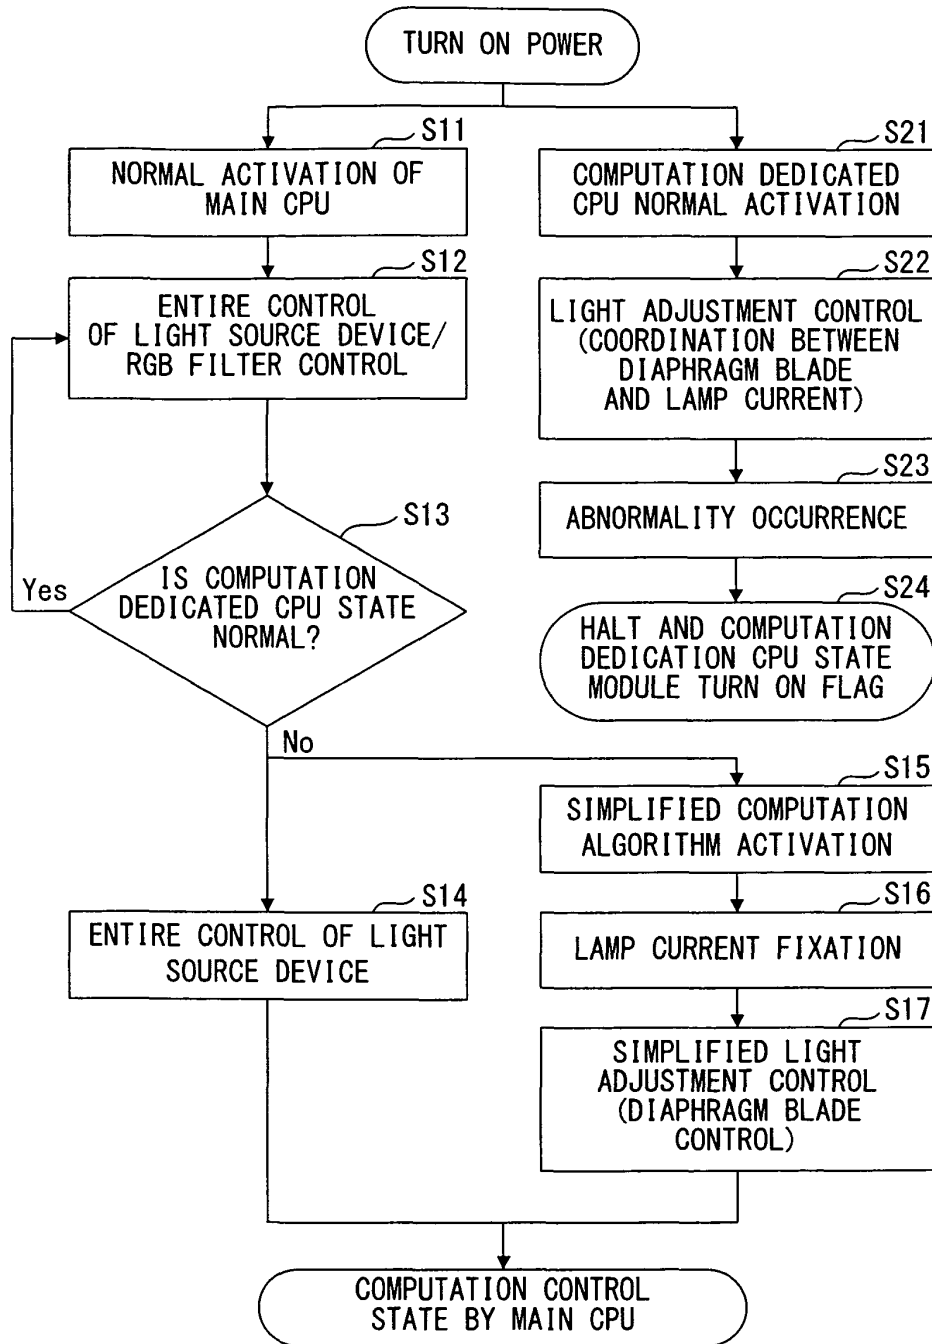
TURN ON POWER

S11
NORMAL ACTIVATION OF MAIN CPU

S12
ENTIRE CONTROL OF LIGHT SOURCE DEVICE/ RGB FILTER CONTROL

S13
IS COMPUTATION DEDICATED CPU STATE NORMAL?

Yes

No

S14
ENTIRE CONTROL OF LIGHT SOURCE DEVICE

S21
COMPUTATION DEDICATED CPU NORMAL ACTIVATION

S22
LIGHT ADJUSTMENT CONTROL (COORDINATION BETWEEN DIAPHRAGM BLADE AND LAMP CURRENT)

S23
ABNORMALITY OCCURRENCE

S24
HALT AND COMPUTATION DEDICATION CPU STATE MODULE TURN ON FLAG

S15
SIMPLIFIED COMPUTATION ALGORITHM ACTIVATION

S16
LAMP CURRENT FIXATION

S17
SIMPLIFIED LIGHT ADJUSTMENT CONTROL (DIAPHRAGM BLADE CONTROL)

COMPUTATION CONTROL STATE BY MAIN CPU